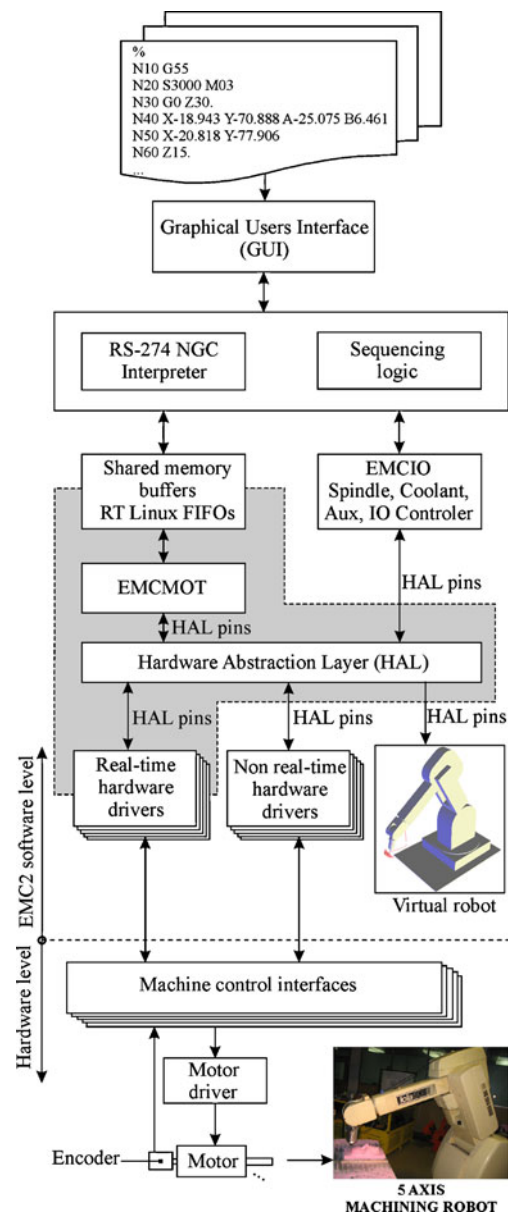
%
N10 G55
N20 S3000 M03
N30 G0 Z30.
N40 X-18.943 Y-70.888 A-25.075 B6.461
N50 X-20.818 Y-77.906
N60 Z15.
...

Graphical Users Interface (GUI)

RS-274 NGC Interpreter

Sequencing logic

Shared memory buffers RT Linux FIFOs

EMCIO Spindle, Coolant, Aux, IO Controler

EMCMOT

HAL pins

HAL pins

Hardware Abstraction Layer (HAL)

HAL pins

HAL pins

HAL pins

Real-time hardware drivers

Non real-time hardware drivers

Virtual robot

EMC2 software level

Hardware level

Machine control interfaces

Motor driver

Encoder

Motor

5 AXIS MACHINING ROBOT